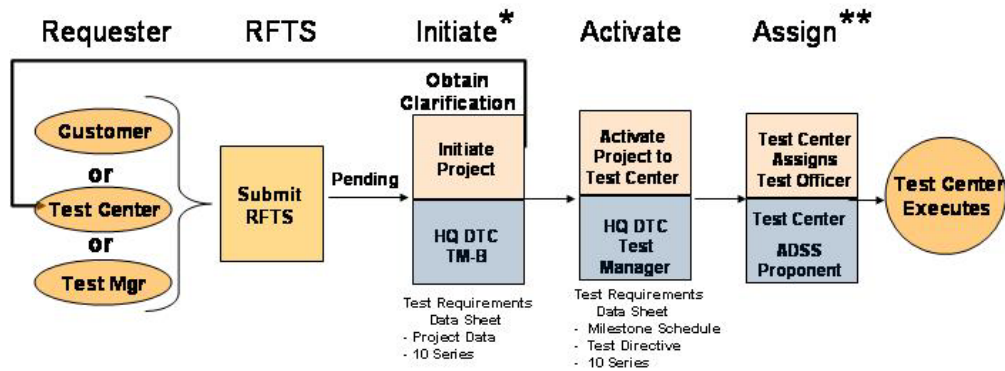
Requester

RFTS

Initiate*

Activate

Assign**

Obtain Clarification

Customer

or

Test Center

or

Test Mgr

Submit RFTS

Pending

Initiate Project

HQ DTC TM-B

Activate Project to Test Center

HQ DTC Test Manager

Test Center Assigns Test Officer

Test Center

ADSS Proponent

Test Center Executes

Test Requirements Data Sheet
- Project Data
- 10 Series

Test Requirements Data Sheet
- Milestone Schedule
- Test Directive
- 10 Series